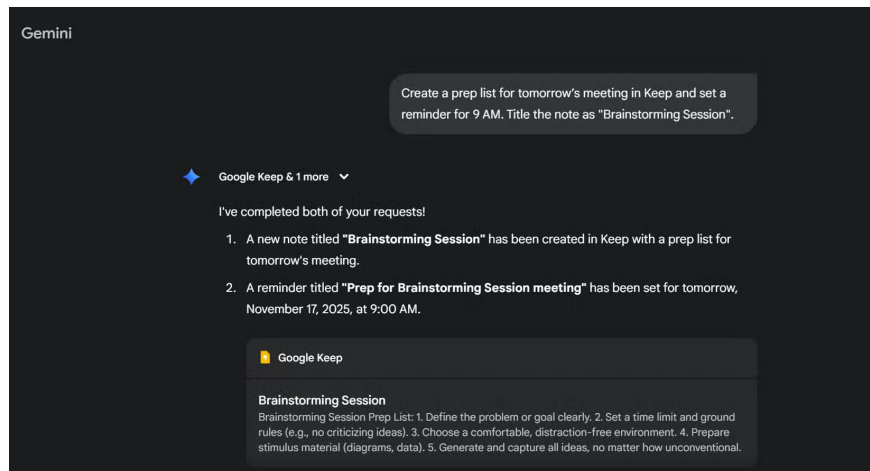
Gemini

Create a prep list for tomorrow's meeting in Keep and set a reminder for 9 AM. Title the note as "Brainstorming Session".

Google Keep & 1 more

I've completed both of your requests!

1. A new note titled **"Brainstorming Session"** has been created in Keep with a prep list for tomorrow's meeting.
2. A reminder titled **"Prep for Brainstorming Session meeting"** has been set for tomorrow, November 17, 2025, at 9:00 AM.

Google Keep

Brainstorming Session
Brainstorming Session Prep List: 1. Define the problem or goal clearly. 2. Set a time limit and ground rules (e.g., no criticizing ideas). 3. Choose a comfortable, distraction-free environment. 4. Prepare stimulus material (diagrams, data). 5. Generate and capture all ideas, no matter how unconventional.